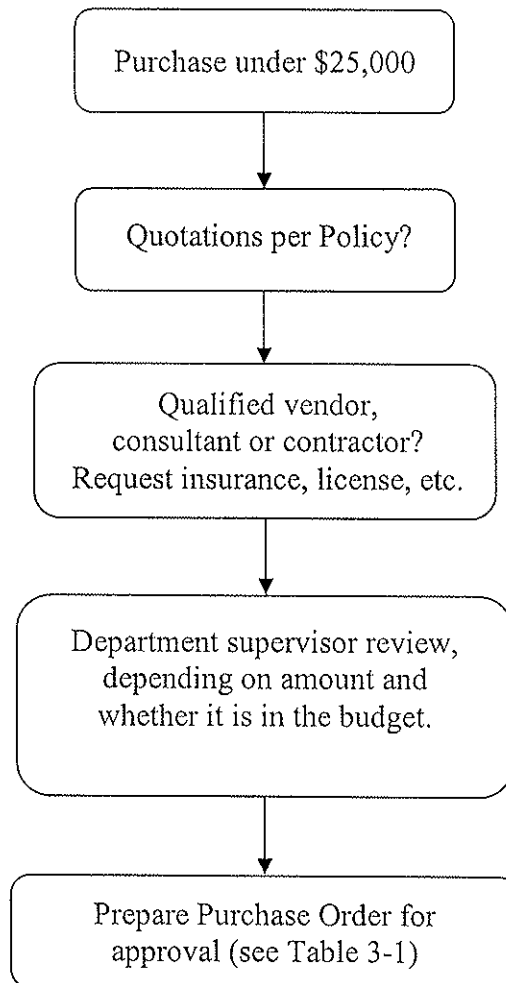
Purchase under \$25,000

Quotations per Policy?

Qualified vendor, consultant or contractor? Request insurance, license, etc.

Department supervisor review, depending on amount and whether it is in the budget.

Prepare Purchase Order for approval (see Table 3-1)